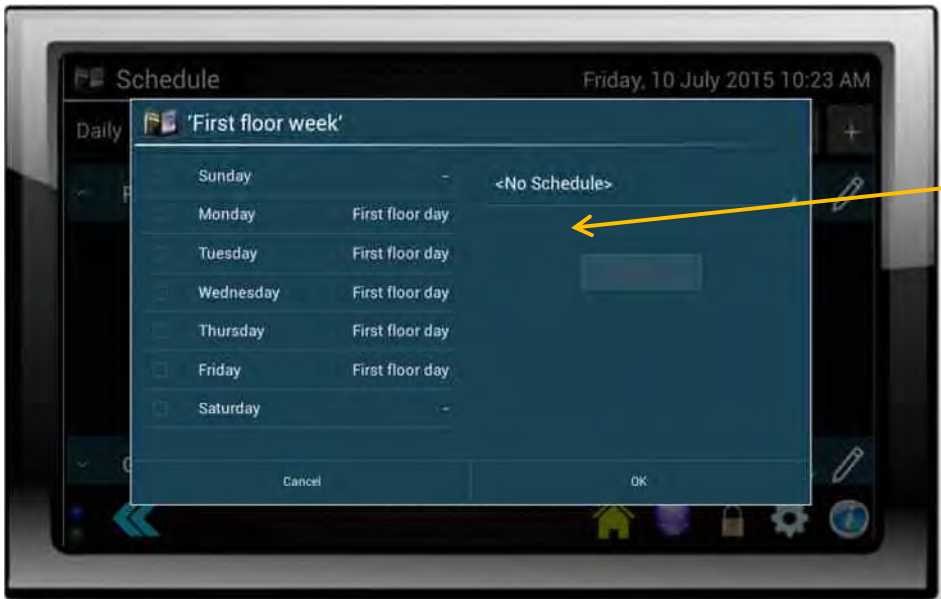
Schedule

Friday, 10 July 2015 10:23 AM

Daily

+

'First floor week'

| | |
|---|---|
| Sunday | - |
| Monday | First floor day |
| Tuesday | First floor day |
| Wednesday | First floor day |
| Thursday | First floor day |
| Friday | First floor day |
| Saturday | - |

<No Schedule>

Cancel

OK